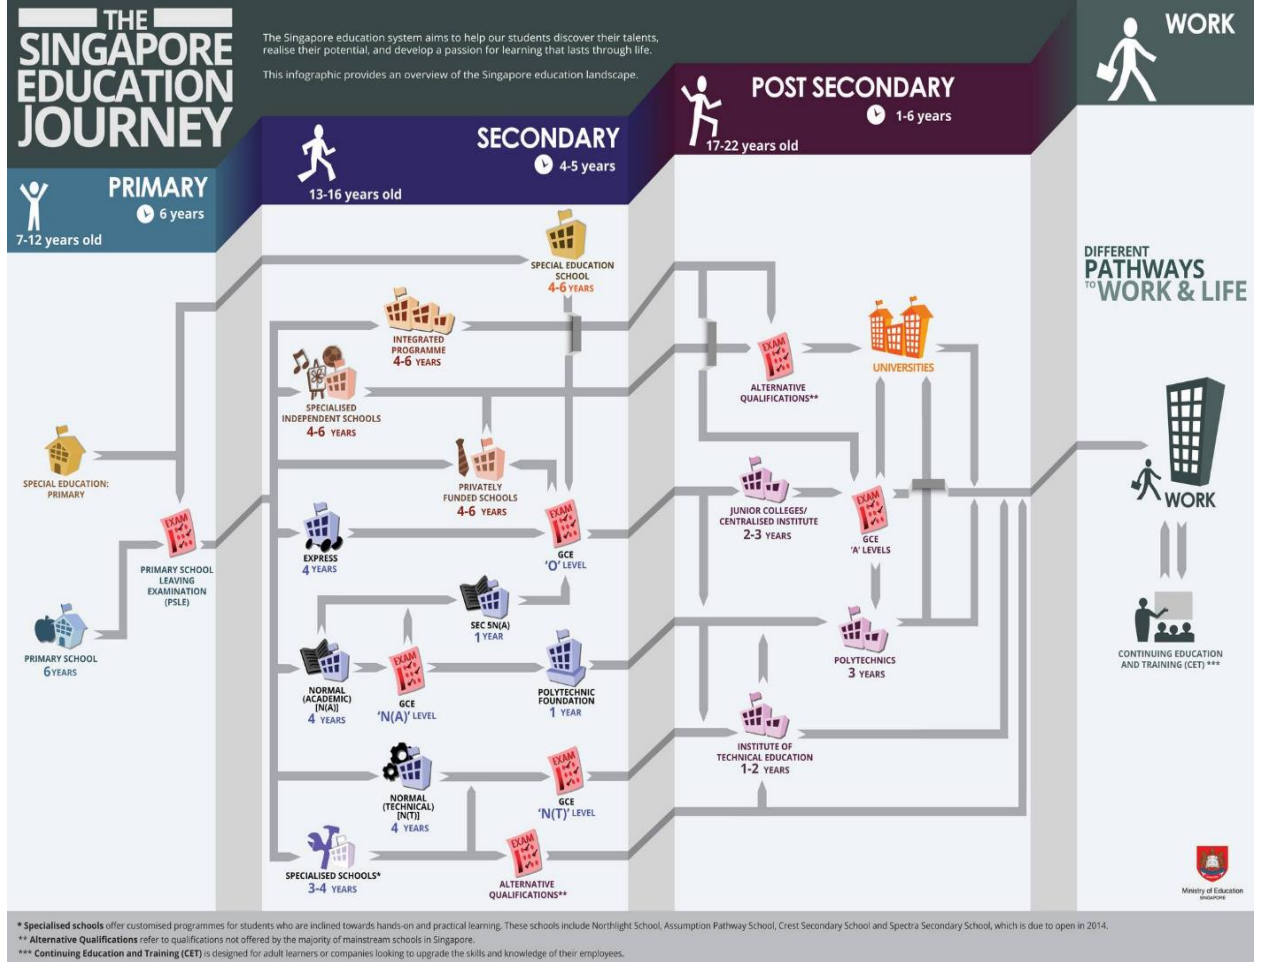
THE SINGAPORE EDUCATION JOURNEY

The Singapore education system aims to help our students discover their talents, realise their potential, and develop a passion for learning that lasts through life.

This infographic provides an overview of the Singapore education landscape.

WORK

POST SECONDARY
1-6 years
17-22 years old

SECONDARY
4-5 years
13-16 years old

PRIMARY
6 years
7-12 years old

SPECIAL EDUCATION SCHOOL
4-6 YEARS

INTEGRATED PROGRAMME
4-6 YEARS

SPECIALISED INDEPENDENT SCHOOLS
4-6 YEARS

PRIVATELY FUNDED SCHOOLS
4-6 YEARS

EXAM
GCE 'O' LEVEL

EXPRESS
4 YEARS

SEC 5N(A)
1 YEAR

NORMAL (ACADEMIC) [N(A)]
4 YEARS

EXAM
GCE 'N(A)' LEVEL

POLYTECHNIC FOUNDATION
1 YEAR

NORMAL (TECHNICAL) [N(T)]
4 YEARS

EXAM
GCE 'N(T)' LEVEL

SPECIALISED SCHOOLS*
3-4 YEARS

EXAM
ALTERNATIVE QUALIFICATIONS**

SPECIAL EDUCATION: PRIMARY

EXAM
PRIMARY SCHOOL LEAVING EXAMINATION (PSLE)

PRIMARY SCHOOL
6 YEARS

EXAM
ALTERNATIVE QUALIFICATIONS**

UNIVERSITIES

JUNIOR COLLEGES/ CENTRALISED INSTITUTE
2-3 YEARS

EXAM
GCE 'A' LEVELS

POLYTECHNICS
3 YEARS

INSTITUTE OF TECHNICAL EDUCATION
1-2 YEARS

DIFFERENT PATHWAYS TO WORK & LIFE

WORK

CONTINUING EDUCATION AND TRAINING (CET) ***

Ministry of Education SINGAPORE

* Specialised schools offer customised programmes for students who are inclined towards hands-on and practical learning. These schools include Northlight School, Assumption Pathway School, Crest Secondary School and Spectra Secondary School, which is due to open in 2014.
** Alternative Qualifications refer to qualifications not offered by the majority of mainstream schools in Singapore.
*** Continuing Education and Training (CET) is designed for adult learners or companies looking to upgrade the skills and knowledge of their employees.